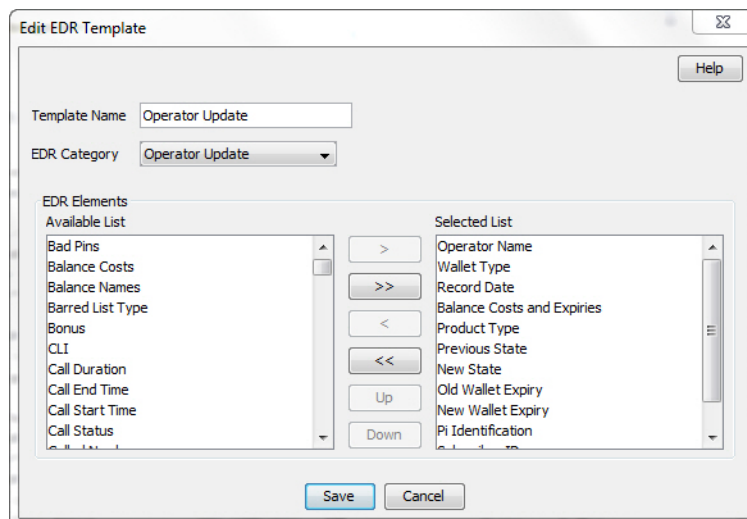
Edit EDR Template

Help

Template Name Operator Update

EDR Category Operator Update

EDR Elements

Available List

Bad Pins
Balance Costs
Balance Names
Barred List Type
Bonus
CLI
Call Duration
Call End Time
Call Start Time
Call Status
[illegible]

>
>>
<
<<
Up
Down

Selected List

Operator Name
Wallet Type
Record Date
Balance Costs and Expiries
Product Type
Previous State
New State
Old Wallet Expiry
New Wallet Expiry
Pi Identification
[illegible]

Save
Cancel